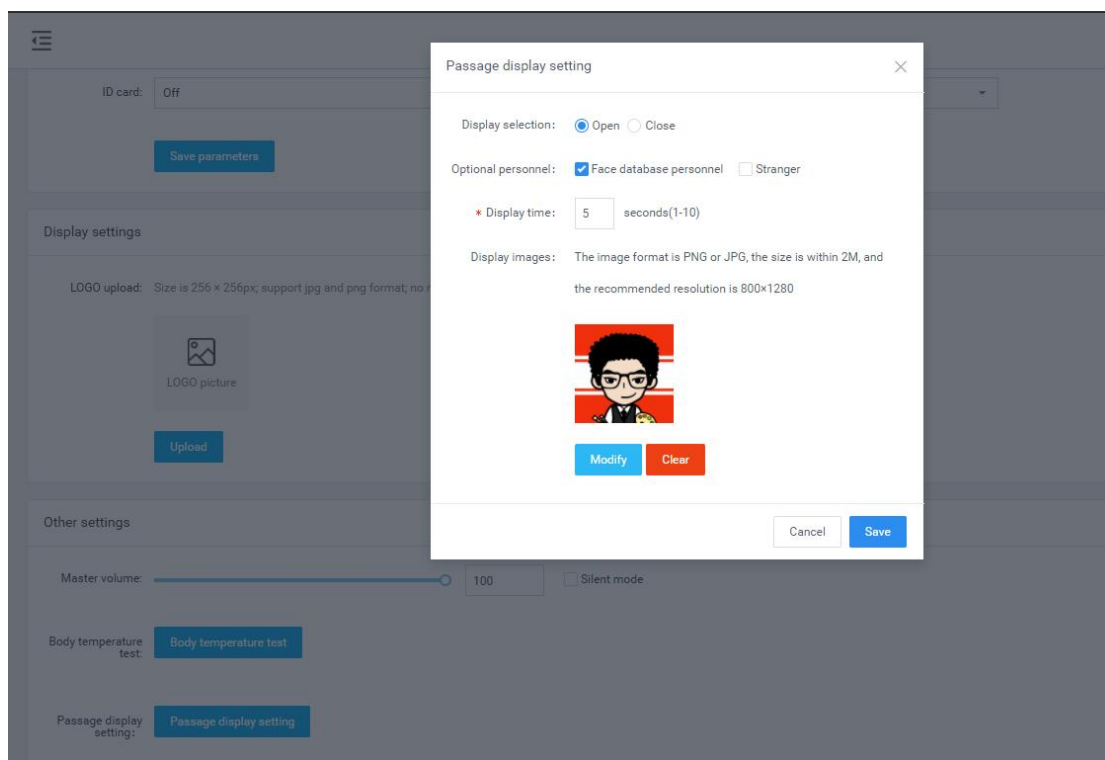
ID card: Off

Save parameters

Display settings

LOGO upload: Size is 256 × 256px; support jpg and png format; no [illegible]

LOGO picture

Upload

Other settings

Master volume: 100 Silent mode

Body temperature test: Body temperature test

Passage display setting: Passage display setting

Passage display setting

Display selection: Open Close

Optional personnel: Face database personnel Stranger

* Display time: 5 seconds(1-10)

Display images: The image format is PNG or JPG, the size is within 2M, and the recommended resolution is 800×1280

Modify Clear

Cancel Save